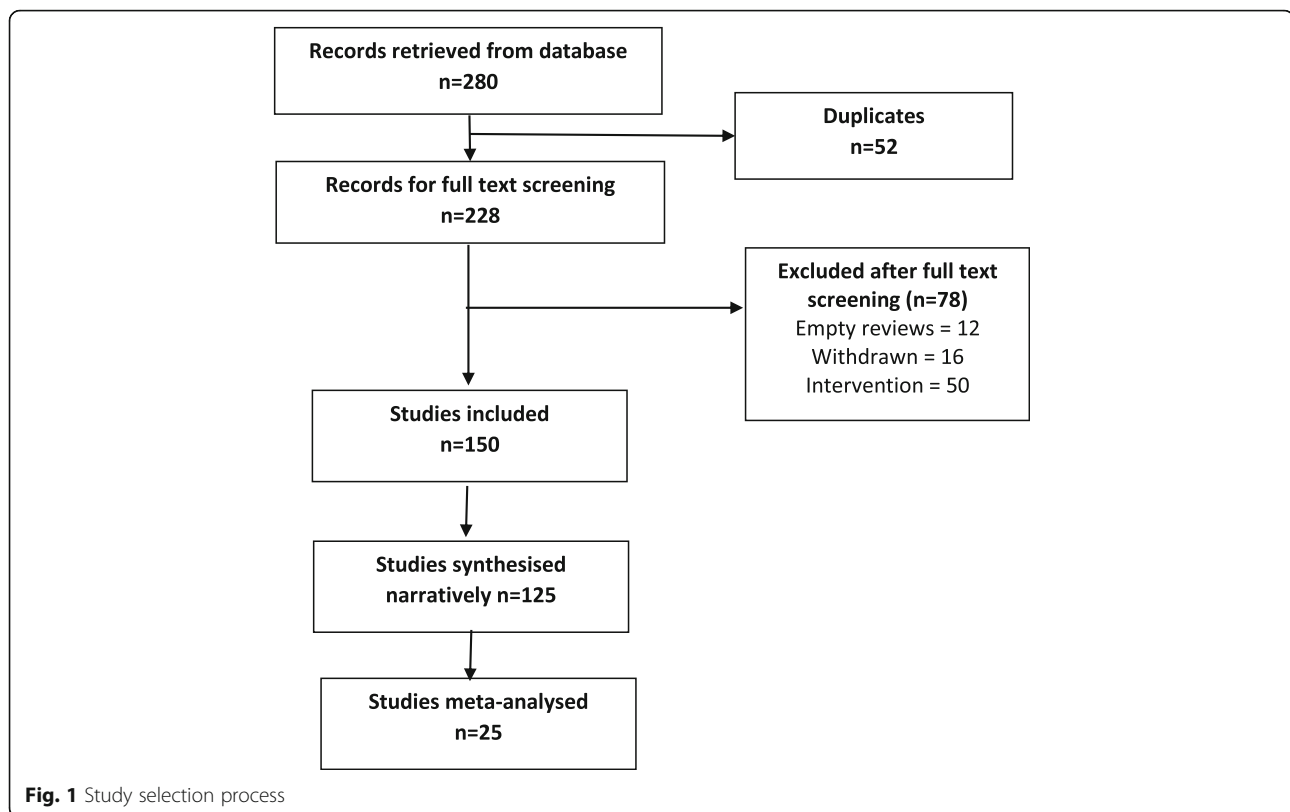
Records retrieved from database
n=280

Duplicates
n=52

Records for full text screening
n=228

Excluded after full text screening (n=78)
Empty reviews = 12
Withdrawn = 16
Intervention = 50

Studies included
n=150

Studies synthesised narratively n=125

Studies meta-analysed
n=25

Fig. 1 Study selection process